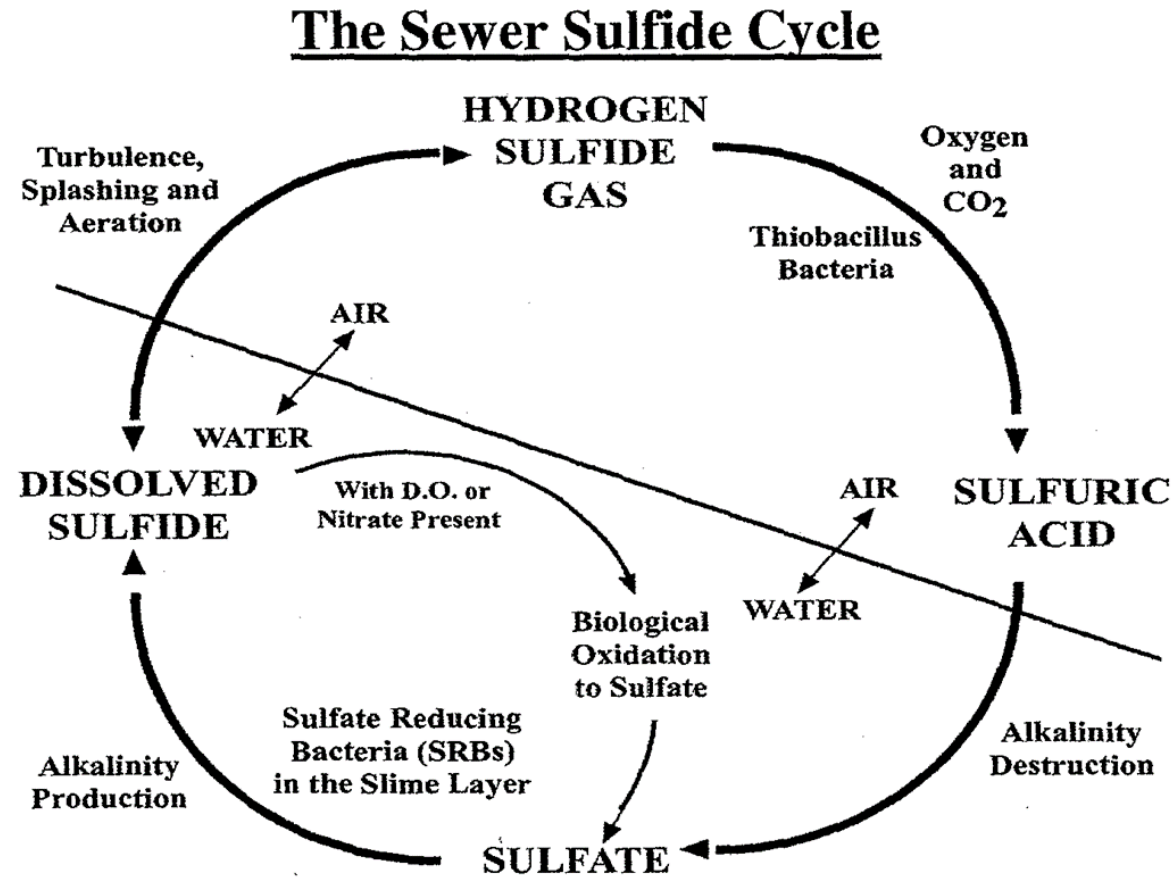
The Sewer Sulfide Cycle

HYDROGEN SULFIDE GAS

Turbulence, Splashing and Aeration

Oxygen and $CO_2$

Thiobacillus Bacteria

AIR

WATER

DISSOLVED SULFIDE

With D.O. or Nitrate Present

AIR

SULFURIC ACID

WATER

Biological Oxidation to Sulfate

Sulfate Reducing Bacteria (SRBs) in the Slime Layer

Alkalinity Production

Alkalinity Destruction

SULFATE